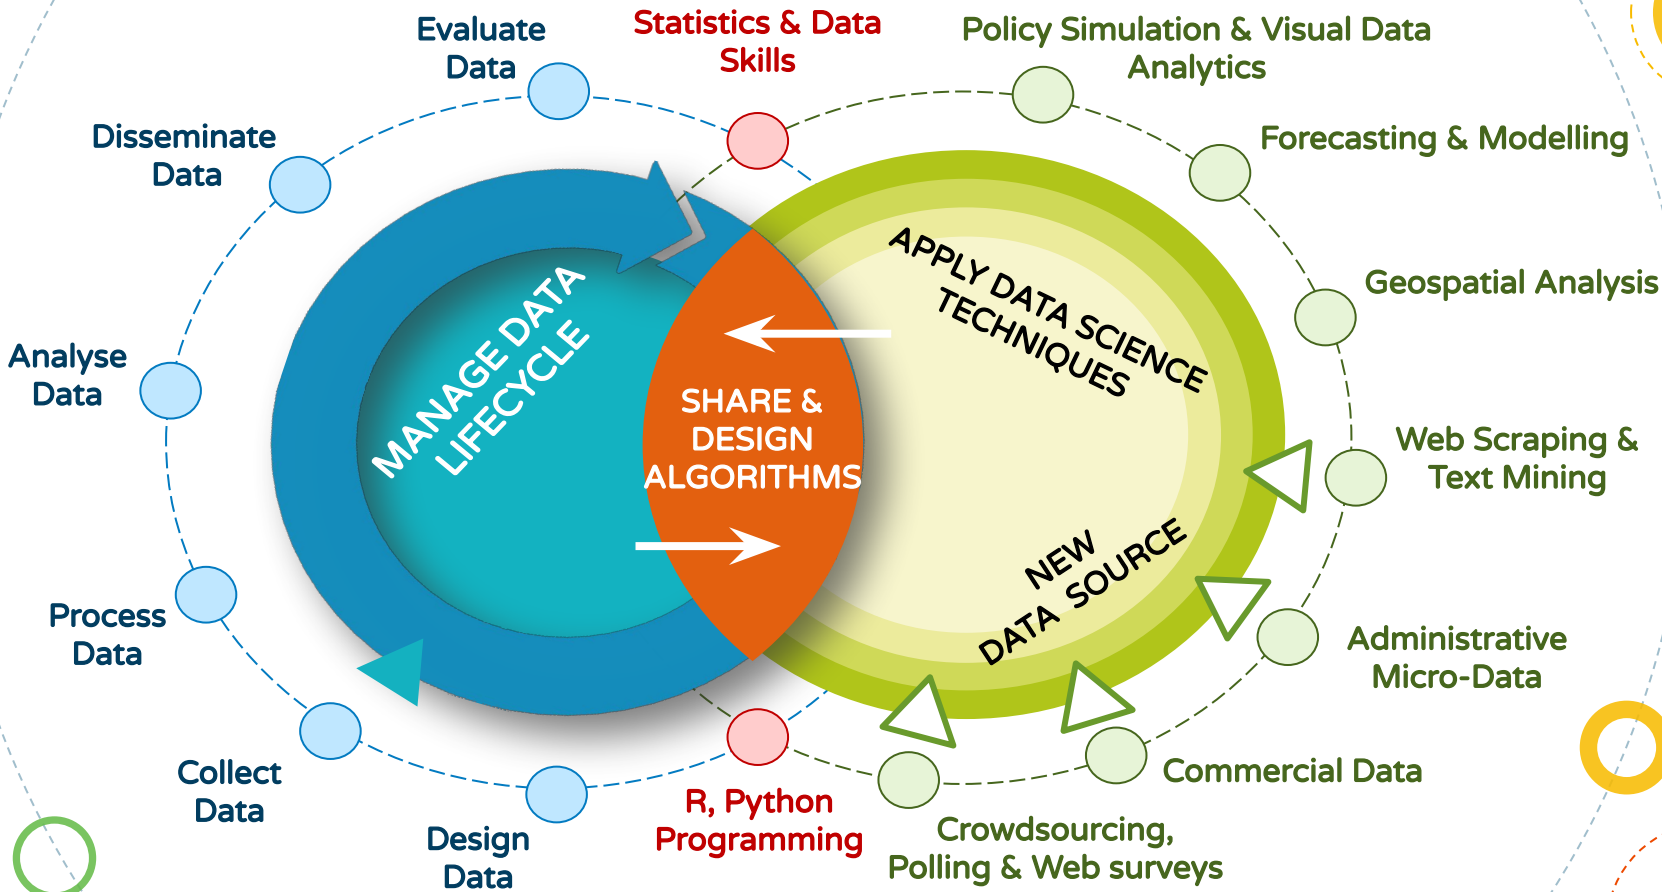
Evaluate Data

Statistics & Data Skills

Policy Simulation & Visual Data Analytics

Disseminate Data

Forecasting & Modelling

Geospatial Analysis

Analyse Data

MANAGE DATA LIFECYCLE

SHARE & DESIGN ALGORITHMS

APPLY DATA SCIENCE TECHNIQUES

Web Scraping & Text Mining

NEW DATA SOURCE

Process Data

Administrative Micro-Data

Collect Data

Commercial Data

Design Data

R, Python Programming

Crowdsourcing, Polling & Web surveys